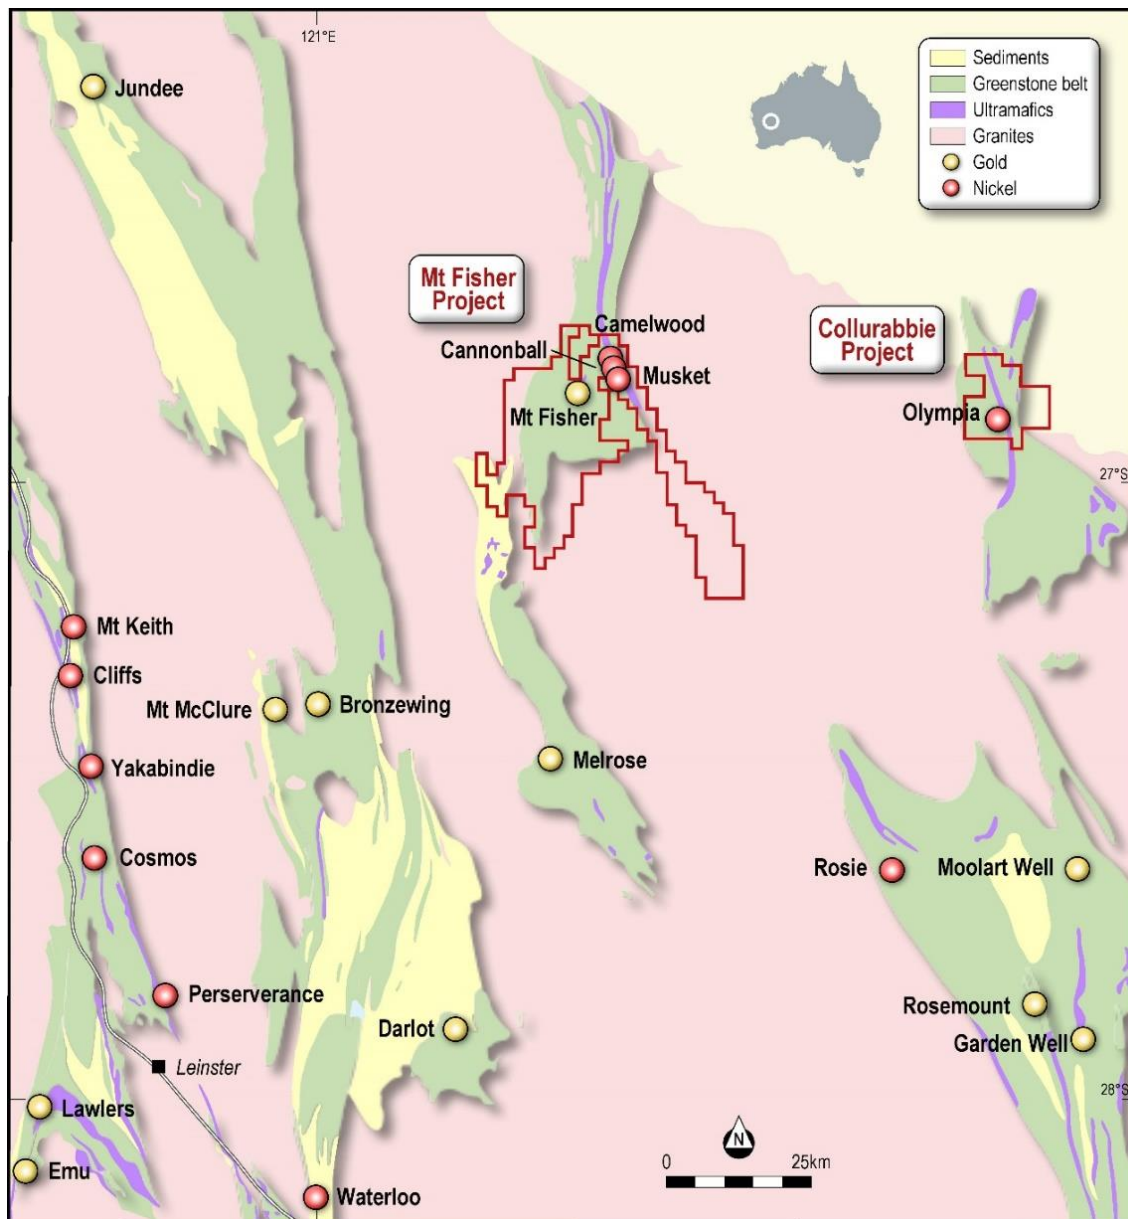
121°E

Sediments
Greenstone belt
Ultramafics
Granites
Gold
Nickel

Jundee

Mt Fisher Project

Collurabbie Project

Camelwood
Cannonball
Musket
Mt Fisher

Olympia

27°S

Mt Keith
Cliffs
Mt McClure
Bronzewing
Yakabindie
Melrose
Cosmos
Rosie
Moolart Well
Perserverance
Rosemount
Darlot
Garden Well
Leinster
Lawlers
28°S
Emu
Waterloo

N
0
25km